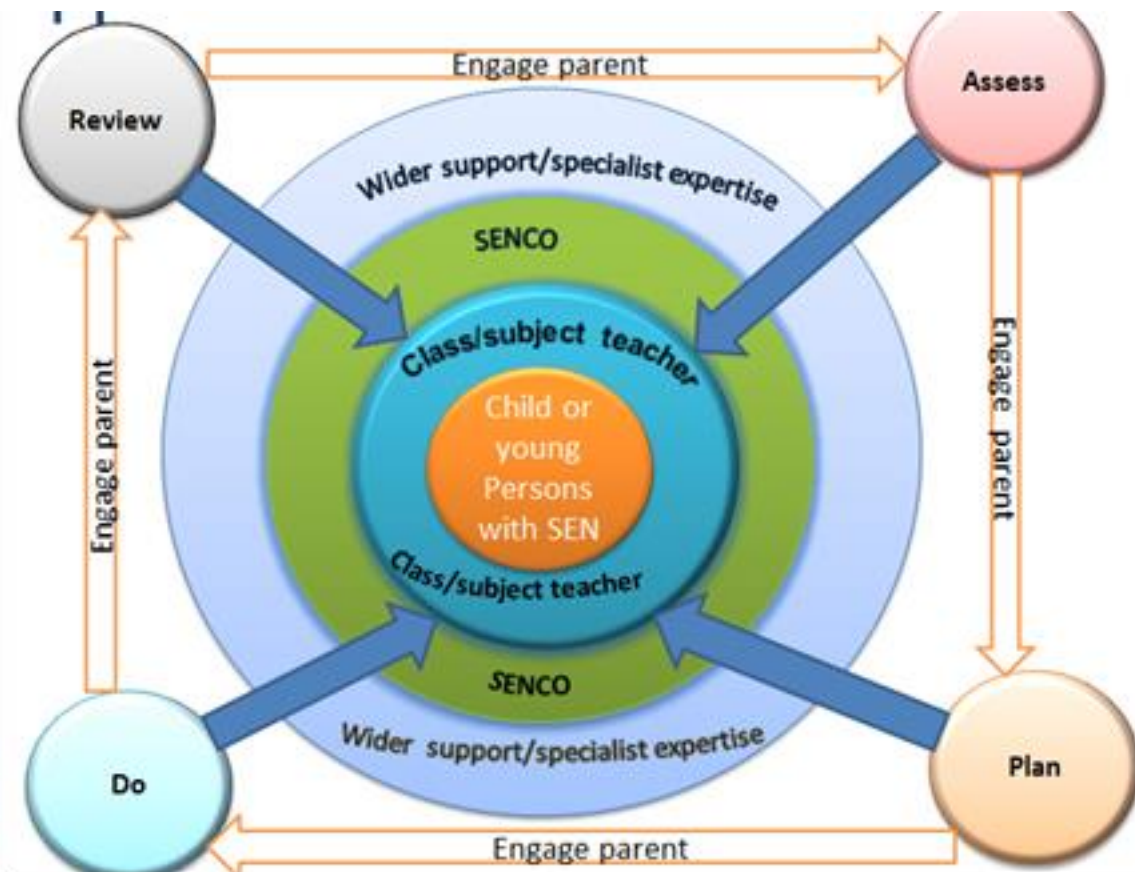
Engage parent

Review

Assess

Wider support/specialist expertise

SENCO

Class/subject teacher

Child or young Persons with SEN

Class/subject teacher

SENCO

Wider support/specialist expertise

Engage parent

Engage parent

Do

Plan

Engage parent